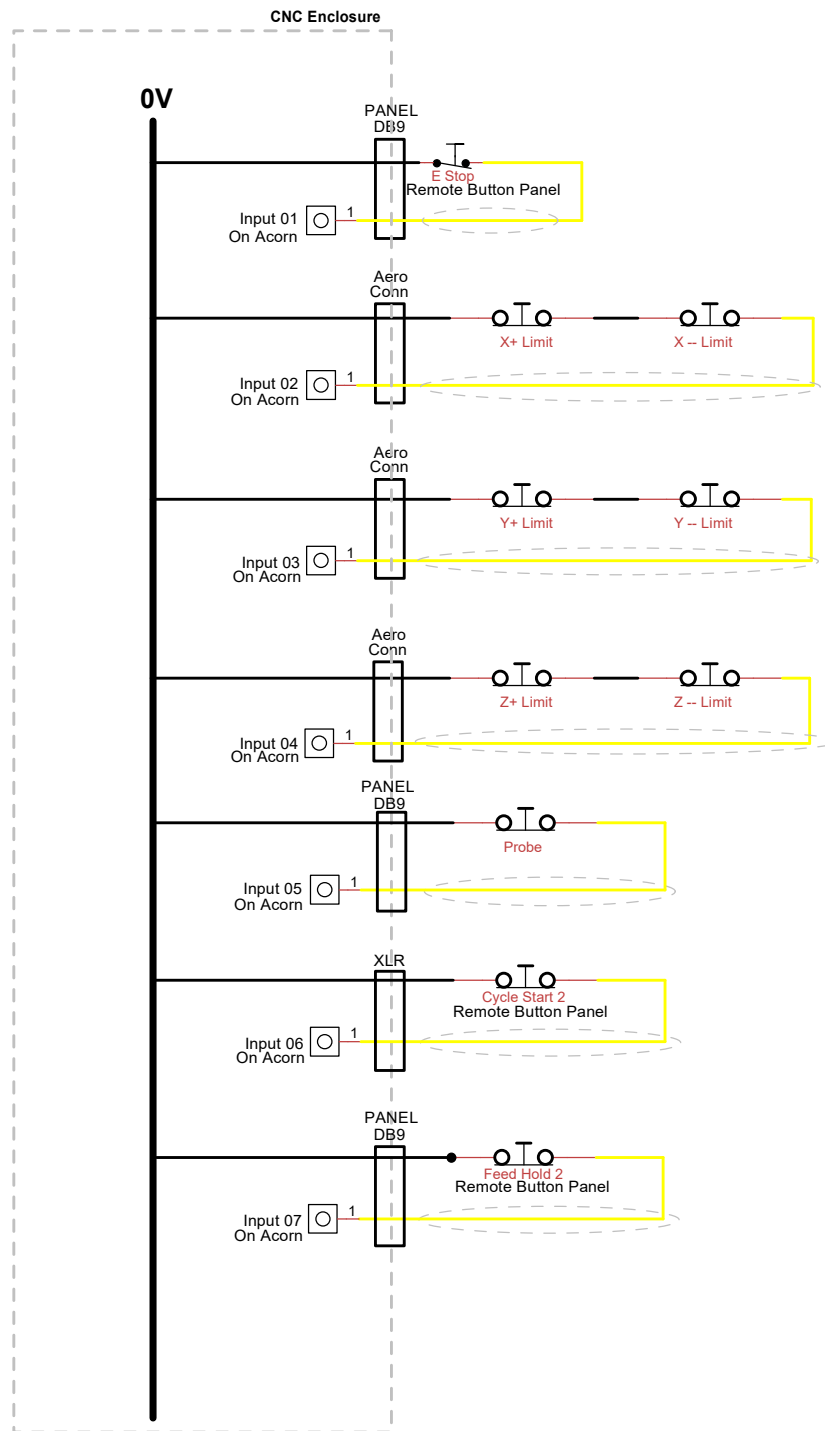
CNC Enclosure

0V

PANEL
DB9

E Stop
Remote Button Panel

Input 01
On Acorn

1

Aero
Conn

X+ Limit

X -- Limit

Input 02
On Acorn

1

Aero
Conn

Y+ Limit

Y -- Limit

Input 03
On Acorn

1

Aero
Conn

Z+ Limit

Z -- Limit

Input 04
On Acorn

1

PANEL
DB9

Probe

Input 05
On Acorn

1

XLR

Cycle Start 2
Remote Button Panel

Input 06
On Acorn

1

PANEL
DB9

Feed Hold 2
Remote Button Panel

Input 07
On Acorn

1